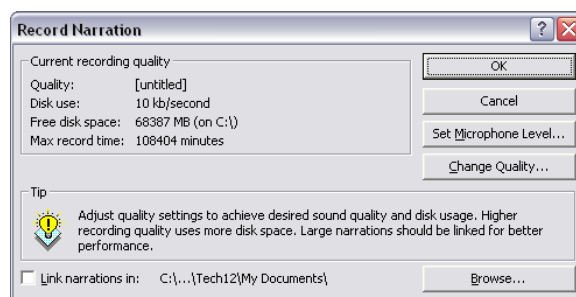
Record Narration

Current recording quality

Quality: [untitled]
Disk use: 10 kb/second
Free disk space: 68387 MB (on C:\)
Max record time: 108404 minutes

OK

Cancel

Set Microphone Level...

Change Quality...

Tip

Adjust quality settings to achieve desired sound quality and disk usage. Higher recording quality uses more disk space. Large narrations should be linked for better performance.

Link narrations in: C:\...\Tech12\My Documents\

Browse...